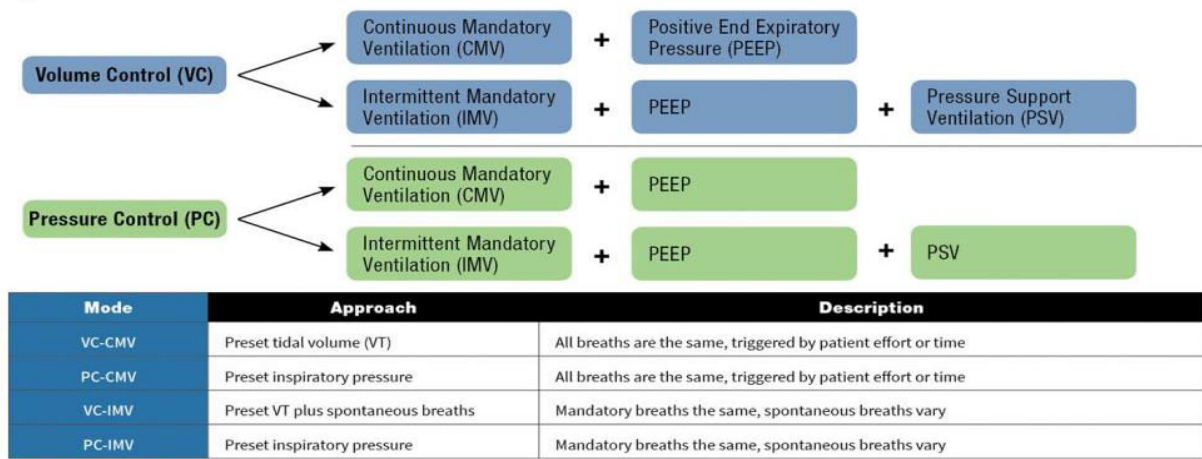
Volume Control (VC)

Continuous Mandatory Ventilation (CMV) + Positive End Expiratory Pressure (PEEP)

Intermittent Mandatory Ventilation (IMV) + PEEP + Pressure Support Ventilation (PSV)

Pressure Control (PC)

Continuous Mandatory Ventilation (CMV) + PEEP

Intermittent Mandatory Ventilation (IMV) + PEEP + PSV

| Mode | Approach | Description |
|---|---|---|
| VC-CMV | Preset tidal volume (VT) | All breaths are the same, triggered by patient effort or time |
| PC-CMV | Preset inspiratory pressure | All breaths are the same, triggered by patient effort or time |
| VC-IMV | Preset VT plus spontaneous breaths | Mandatory breaths the same, spontaneous breaths vary |
| PC-IMV | Preset inspiratory pressure | Mandatory breaths the same, spontaneous breaths vary |